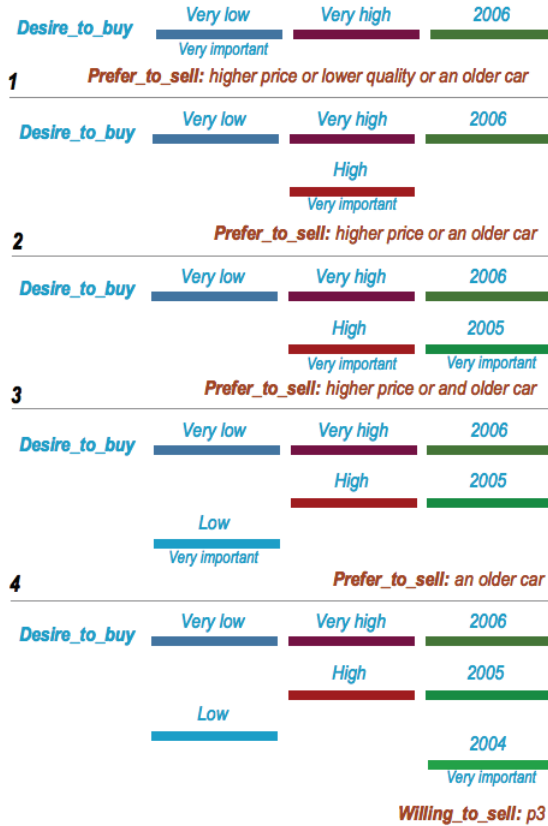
Desire_to_buy Very low Very high 2006
Very important

1 Prefer_to_sell: higher price or lower quality or an older car

Desire_to_buy Very low Very high 2006
High
Very important

2 Prefer_to_sell: higher price or an older car

Desire_to_buy Very low Very high 2006
High 2005
Very important Very important

3 Prefer_to_sell: higher price or and older car

Desire_to_buy Very low Very high 2006
High 2005
Low
Very important

4 Prefer_to_sell: an older car

Desire_to_buy Very low Very high 2006
High 2005
Low
2004
Very important

Willing_to_sell: p3